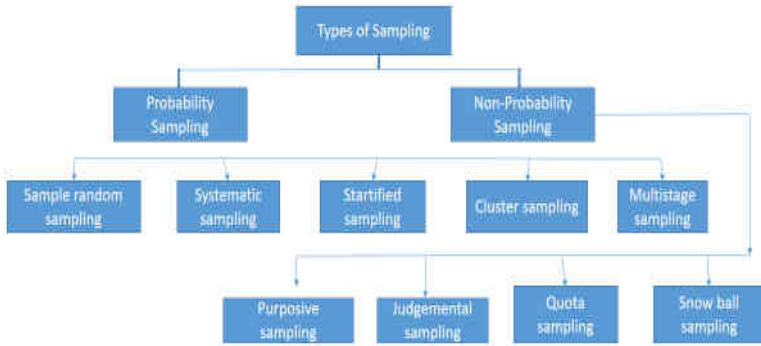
Types of Sampling

Probability Sampling

Non-Probability Sampling

Sample random sampling

Systematic sampling

Startified sampling

Cluster sampling

Multistage sampling

Purposive sampling

Judgemental sampling

Quota sampling

Snow ball sampling